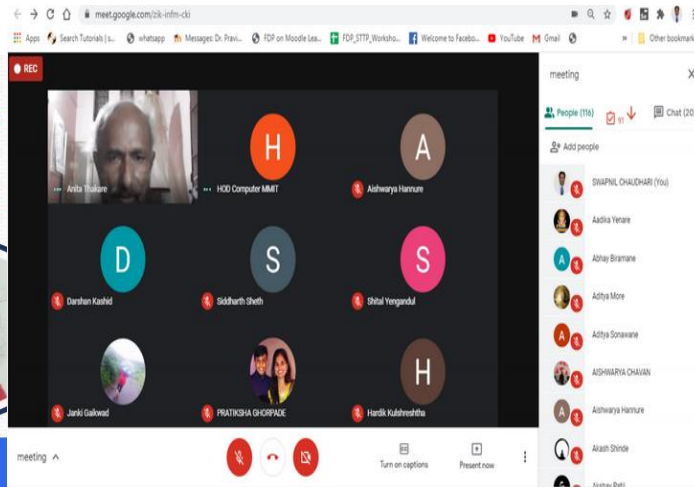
meet.google.com/zik-infm-cki

Apps Search Tutorials | s... whatsapp Messages: Dr. Pravi... FDP on Moodle Lea... FDP_STTP_Worksho... Welcome to Facebo... YouTube Gmail Other bookmark

REC

Anita Thakare

H
HOD Computer MMIT

A
Aishwarya Hannure

D
Darshan Kashid

S
Siddharth Sheth

S
Shital Yengandul

Janki Gaikwad

PRATIKSHA GHORPADE

H
Hardik Kulshreshtha

meeting

Turn on captions

Present now

meeting

People (116)

Chat (20

Add people

SWAPNIL CHAUDHARI (You)

Aadika Yenare

Abhay Biramane

Aditya More

Aditya Sonawane

AISHWARYA CHAVAN

Aishwarya Hannure

Akash Shinde

Akshay Patil